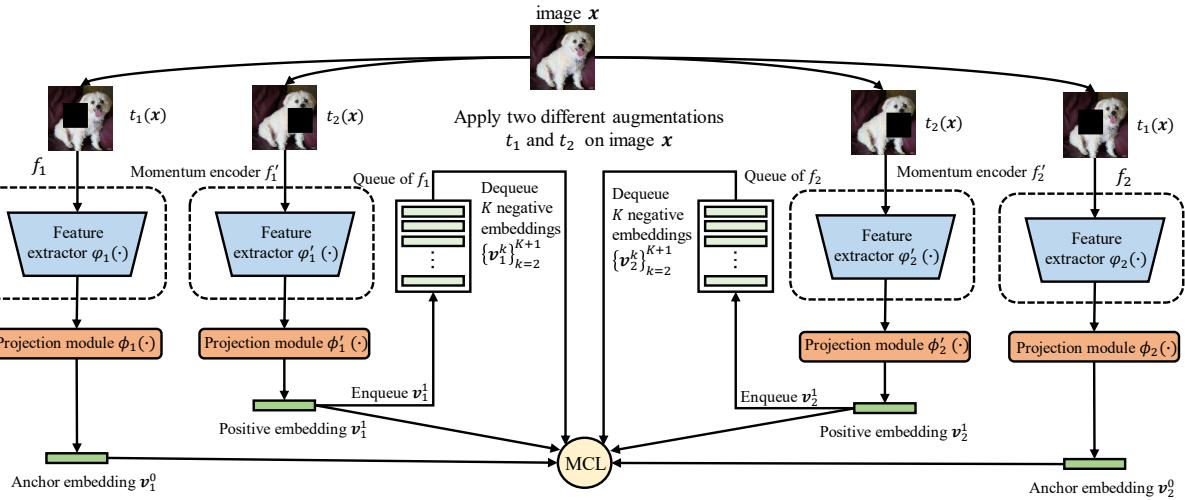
image $\boldsymbol{x}$

$t_1(\boldsymbol{x})$

$t_2(\boldsymbol{x})$

Apply two different augmentations $t_1$ and $t_2$ on image $\boldsymbol{x}$

$t_2(\boldsymbol{x})$

$t_1(\boldsymbol{x})$

$f_1$

Momentum encoder $f_1'$

Queue of $f_1$

Dequeue $K$ negative embeddings $\{\boldsymbol{v}_1^k\}_{k=2}^{K+1}$

Dequeue $K$ negative embeddings $\{\boldsymbol{v}_2^k\}_{k=2}^{K+1}$

Queue of $f_2$

Momentum encoder $f_2'$

$f_2$

Feature extractor $\varphi_1(\cdot)$

Feature extractor $\varphi_1'(\cdot)$

Feature extractor $\varphi_2'(\cdot)$

Feature extractor $\varphi_2(\cdot)$

Projection module $\boldsymbol{\phi}_1(\cdot)$

Projection module $\boldsymbol{\phi}_1'(\cdot)$

Projection module $\boldsymbol{\phi}_2'(\cdot)$

Projection module $\boldsymbol{\phi}_2(\cdot)$

Enqueue $\boldsymbol{v}_1^1$

Enqueue $\boldsymbol{v}_2^1$

Positive embedding $\boldsymbol{v}_1^1$

Positive embedding $\boldsymbol{v}_2^1$

MCL

Anchor embedding $\boldsymbol{v}_1^0$

Anchor embedding $\boldsymbol{v}_2^0$